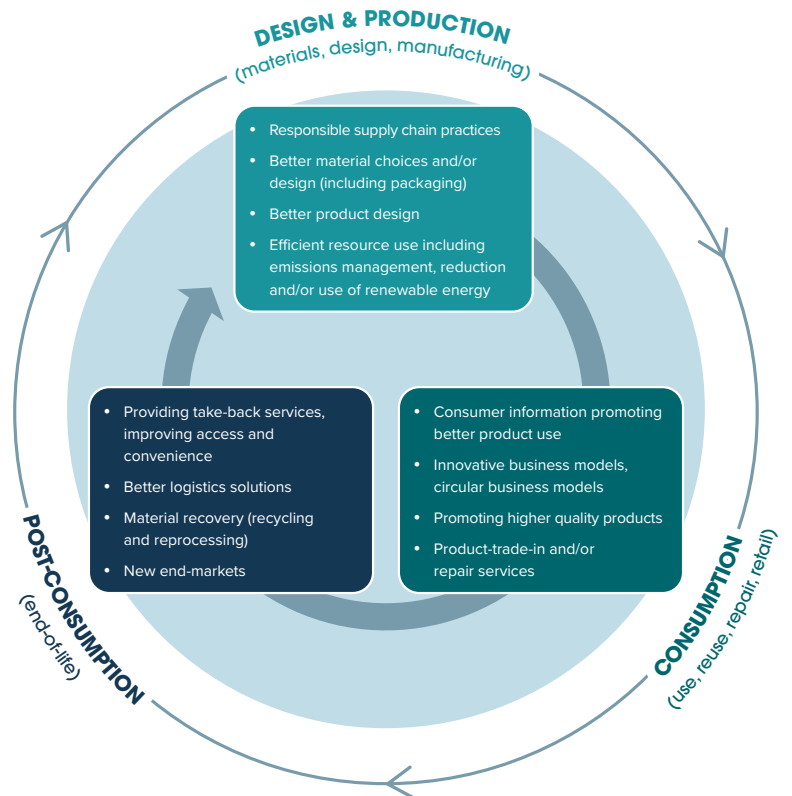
DESIGN & PRODUCTION
(materials, design, manufacturing)

- Responsible supply chain practices
- Better material choices and/or design (including packaging)
- Better product design
- Efficient resource use including emissions management, reduction and/or use of renewable energy

CONSUMPTION
(use, reuse, repair, retail)

- Consumer information promoting better product use
- Innovative business models, circular business models
- Promoting higher quality products
- Product-trade-in and/or repair services

POST-CONSUMPTION
(end-of-life)

- Providing take-back services, improving access and convenience
- Better logistics solutions
- Material recovery (recycling and reprocessing)
- New end-markets